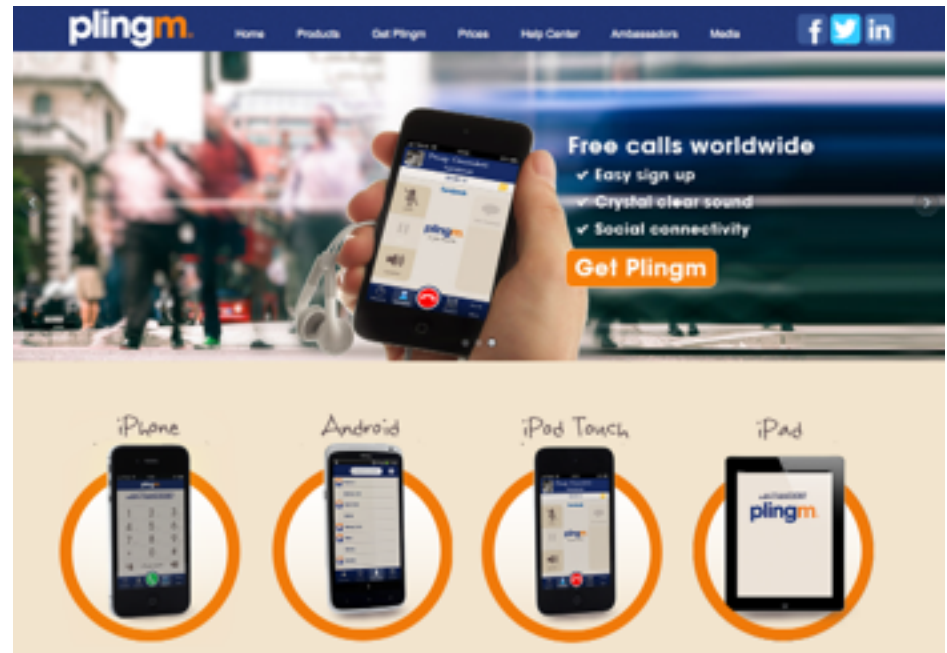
plingm.

Home Products Get Plingm Prices Help Center Ambassadors Media

f in

Free calls worldwide
✔ Easy sign up
✔ Crystal clear sound
✔ Social connectivity

Get Plingm

plingm

iPhone

Android

iPod Touch

iPad

plingm